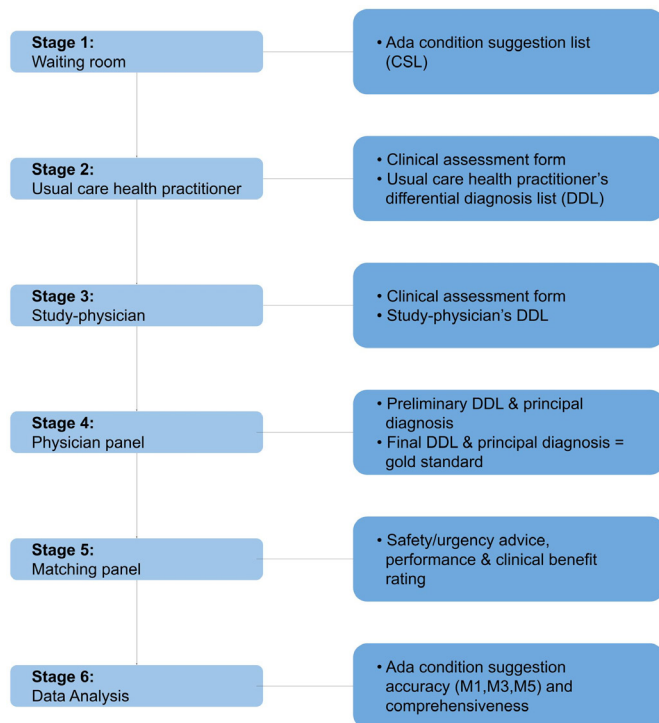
Stage 1:
Waiting room

• Ada condition suggestion list (CSL)

Stage 2:
Usual care health practitioner

• Clinical assessment form
• Usual care health practitioner's differential diagnosis list (DDL)

Stage 3:
Study-physician

• Clinical assessment form
• Study-physician's DDL

Stage 4:
Physician panel

• Preliminary DDL & principal diagnosis
• Final DDL & principal diagnosis = gold standard

Stage 5:
Matching panel

• Safety/urgency advice, performance & clinical benefit rating

Stage 6:
Data Analysis

• Ada condition suggestion accuracy (M1,M3,M5) and comprehensiveness